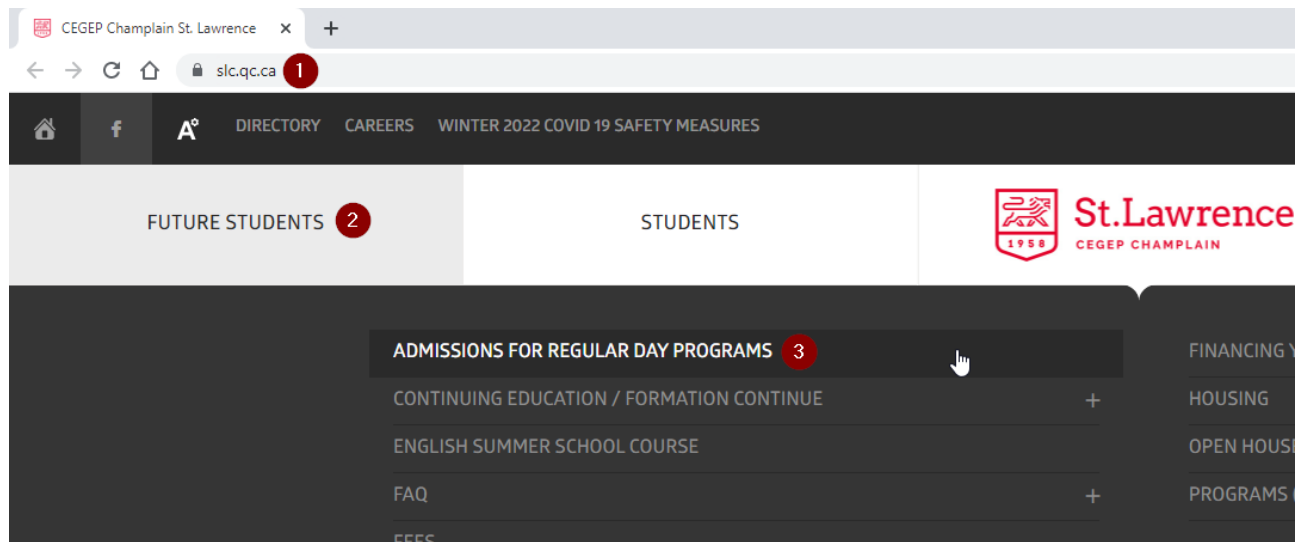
CEGEP Champlain St. Lawrence ×
+
slc.qc.ca 1
A° DIRECTORY CAREERS WINTER 2022 COVID 19 SAFETY MEASURES
FUTURE STUDENTS 2
STUDENTS
1958 St.Lawrence CEGEP CHAMPLAIN
ADMISSIONS FOR REGULAR DAY PROGRAMS 3
CONTINUING EDUCATION / FORMATION CONTINUE +
ENGLISH SUMMER SCHOOL COURSE
FAQ +
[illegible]
FINANCING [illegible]
HOUSING
OPEN HOUS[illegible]
PROGRAMS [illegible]